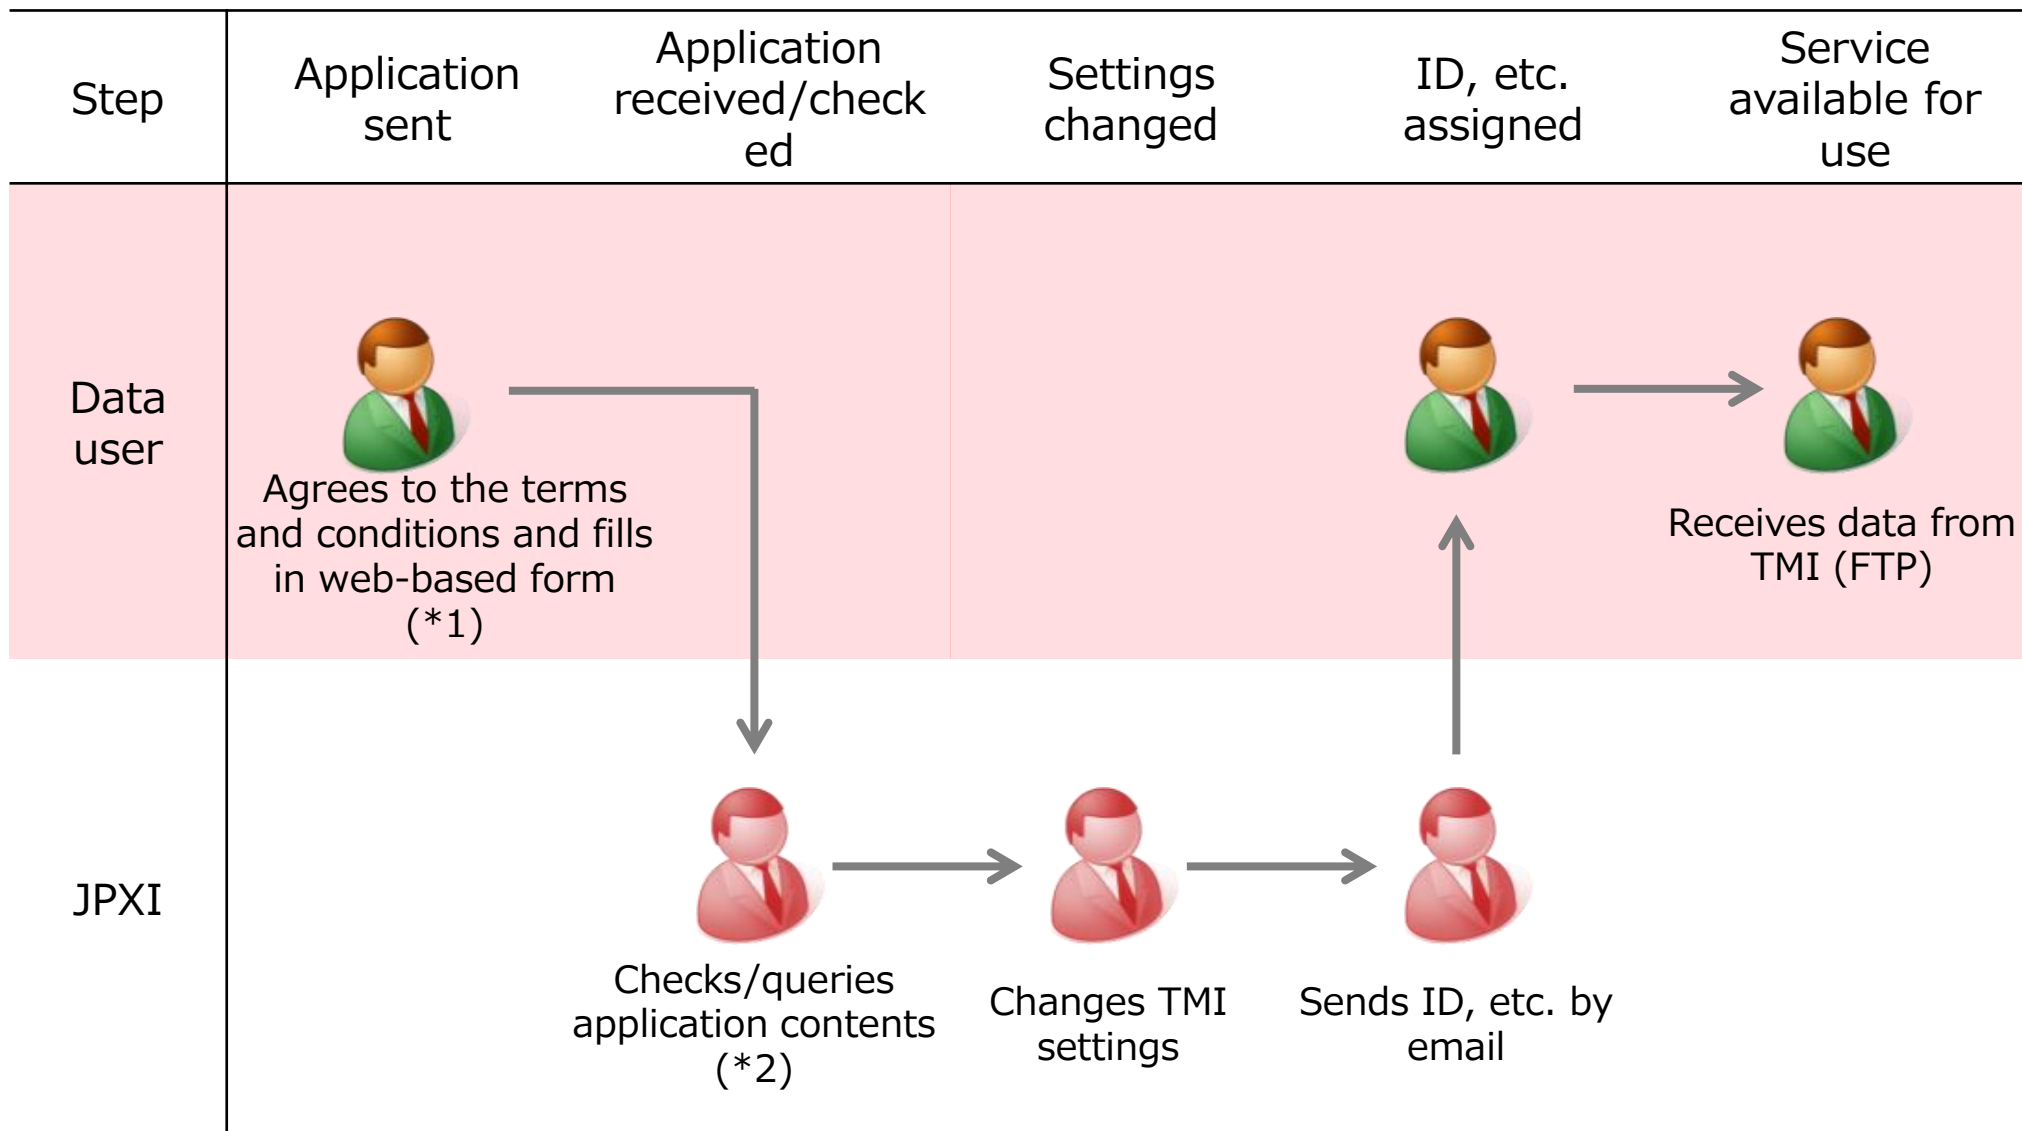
| Step | Application sent | Application received/check ed | Settings changed | ID, etc. assigned | Service available for use |
|---|---|---|---|---|---|
| Data user | Agrees to the terms and conditions and fills in web-based form (*1) | | | | Receives data from TMI (FTP) |
| JPXI | | Checks/queries application contents (*2) | Changes TMI settings | Sends ID, etc. by email | |